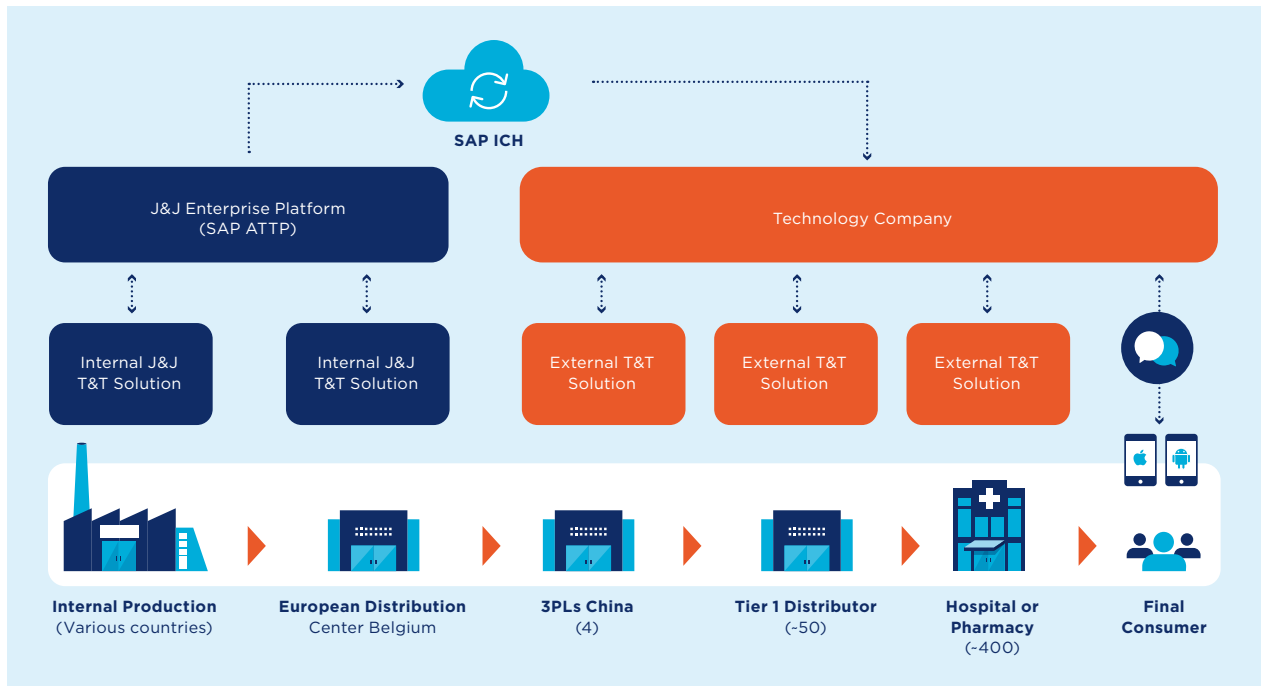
SAP ICH

J&J Enterprise Platform (SAP ATTP)

Technology Company

Internal J&J T&T Solution

Internal J&J T&T Solution

External T&T Solution

External T&T Solution

External T&T Solution

**Internal Production** (Various countries)

**European Distribution** Center Belgium

**3PLs China** (4)

**Tier 1 Distributor** (~50)

**Hospital or Pharmacy** (~400)

**Final Consumer**